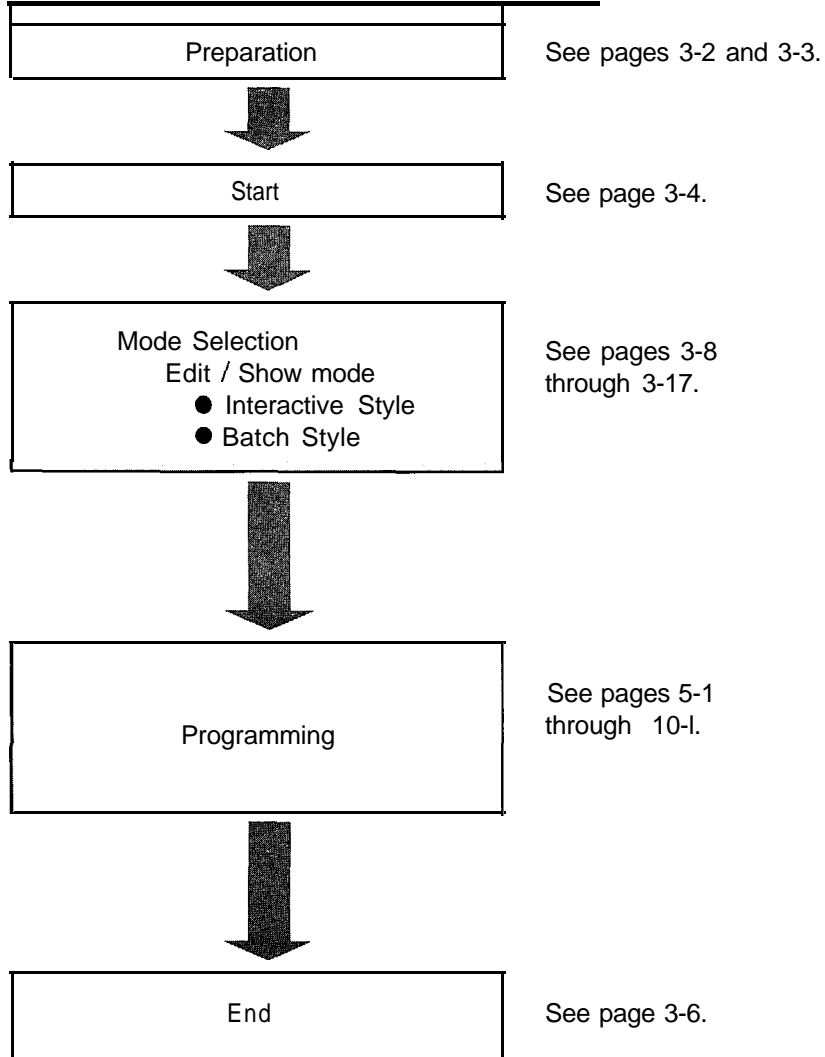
Preparation

See pages 3-2 and 3-3.

Start

See page 3-4.

Mode Selection
Edit / Show mode
● Interactive Style
● Batch Style

See pages 3-8 through 3-17.

Programming

See pages 5-1 through 10-l.

End

See page 3-6.